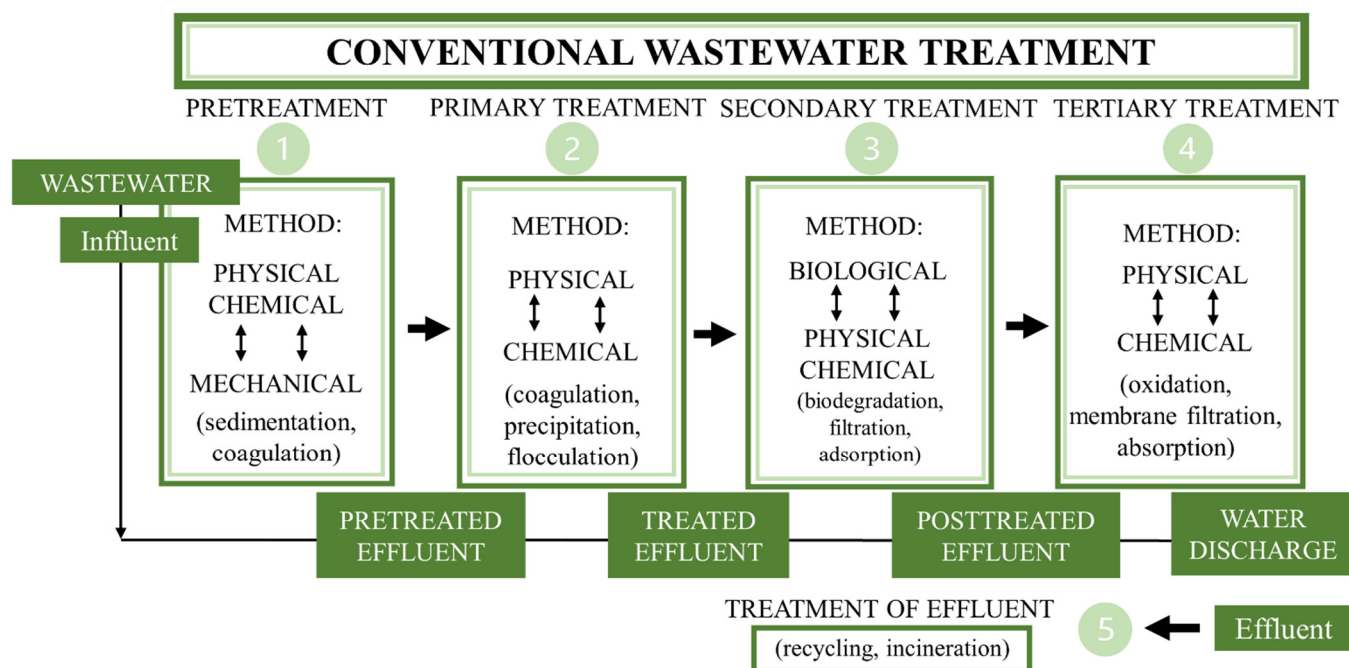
CONVENTIONAL WASTEWATER TREATMENT

PRETREATMENT
1

PRIMARY TREATMENT
2

SECONDARY TREATMENT
3

TERTIARY TREATMENT
4

WASTEWATER

Infflluent

METHOD:
PHYSICAL
CHEMICAL
MECHANICAL
(sedimentation, coagulation)

METHOD:
PHYSICAL
CHEMICAL
(coagulation, precipitation, flocculation)

METHOD:
BIOLOGICAL
PHYSICAL
CHEMICAL
(biodegradation, filtration, adsorption)

METHOD:
PHYSICAL
CHEMICAL
(oxidation, membrane filtration, absorption)

PRETREATED EFFLUENT

TREATED EFFLUENT

POSTTREATED EFFLUENT

WATER DISCHARGE

TREATMENT OF EFFLUENT
(recycling, incineration)

5

Effluent